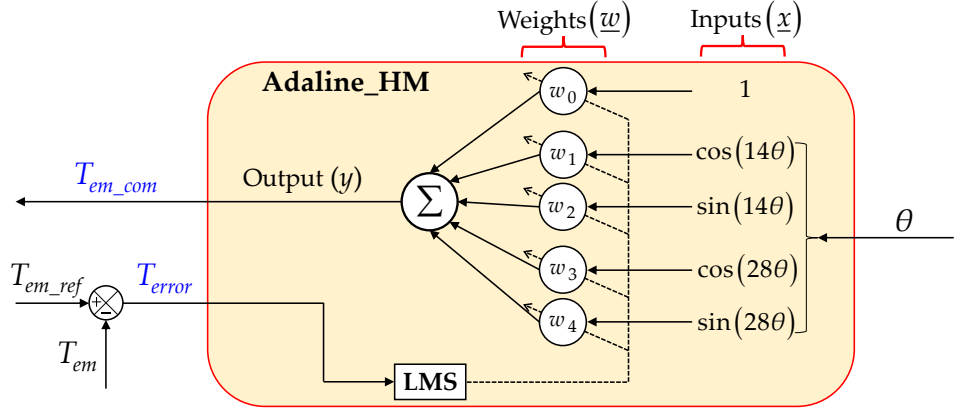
Weights$(\underline{w})$

Inputs$(\underline{x})$

Adaline_HM

$w_0$

1

$w_1$

$\cos(14\theta)$

$T_{em\_com}$

Output $(y)$

$\Sigma$

$w_2$

$\sin(14\theta)$

$\theta$

$T_{em\_ref}$

$T_{error}$

+

−

$w_3$

$\cos(28\theta)$

$w_4$

$\sin(28\theta)$

$T_{em}$

LMS